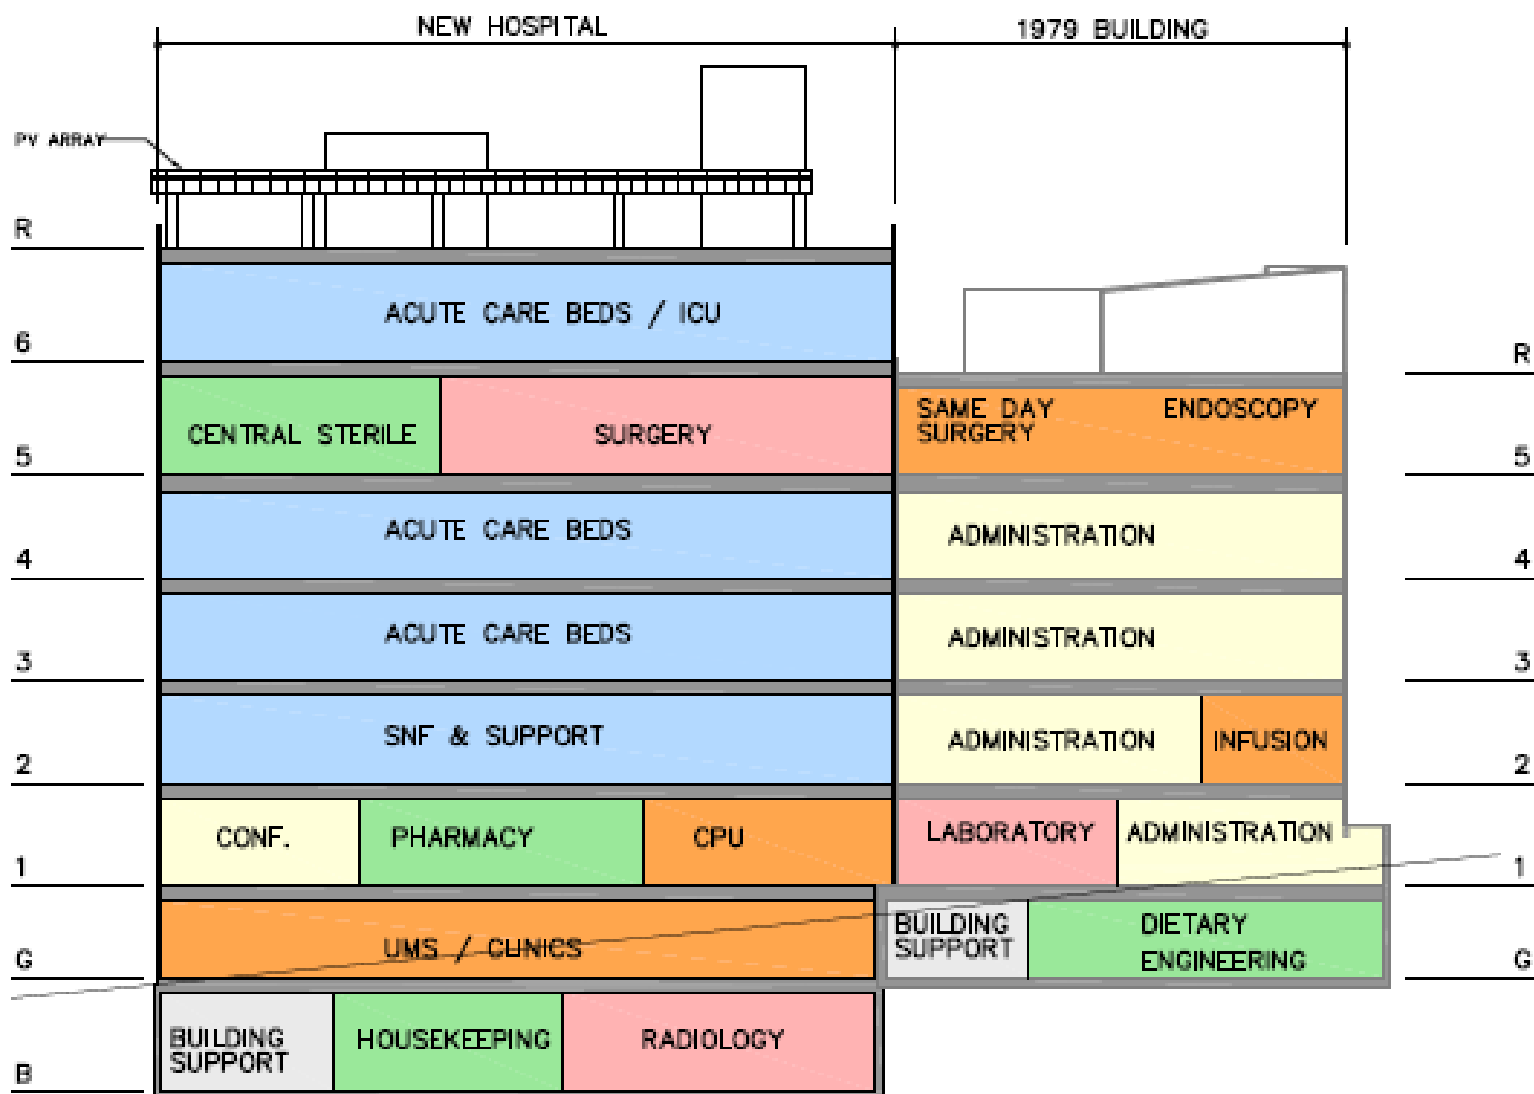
NEW HOSPITAL

1979 BUILDING

PV ARRAY

R

6

ACUTE CARE BEDS / ICU

R

5

CENTRAL STERILE

SURGERY

SAME DAY SURGERY

ENDOSCOPY

5

4

ACUTE CARE BEDS

ADMINISTRATION

4

3

ACUTE CARE BEDS

ADMINISTRATION

3

2

SNF & SUPPORT

ADMINISTRATION

INFUSION

2

1

CONF.

PHARMACY

CPU

LABORATORY

ADMINISTRATION

1

G

UMS / CLINICS

BUILDING SUPPORT

DIETARY ENGINEERING

G

B

BUILDING SUPPORT

HOUSEKEEPING

RADIOLOGY